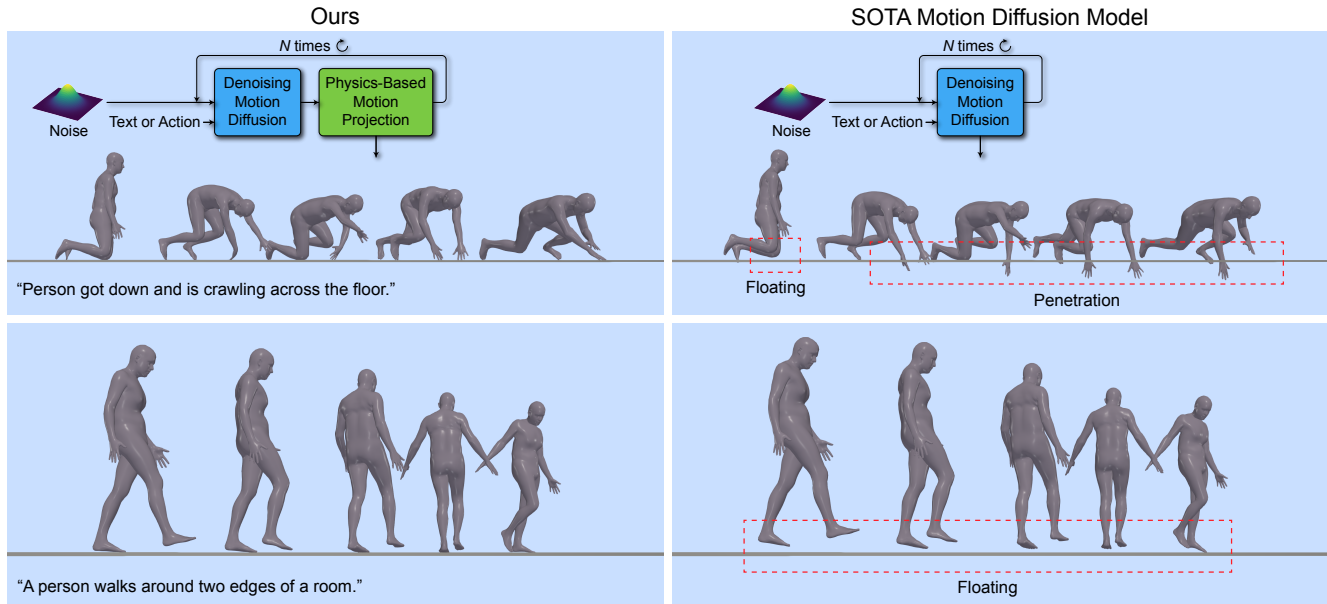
Ours

N times

Noise

Text or Action

Denoising Motion Diffusion

Physics-Based Motion Projection

"Person got down and is crawling across the floor."

"A person walks around two edges of a room."

SOTA Motion Diffusion Model

N times

Noise

Text or Action

Denoising Motion Diffusion

Floating

Penetration

Floating